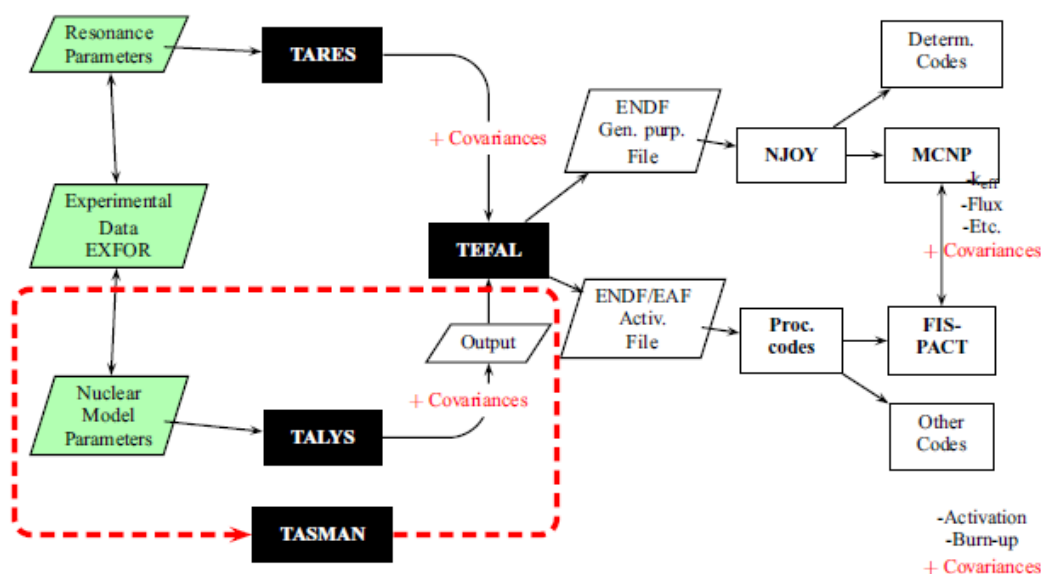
Resonance Parameters

TARES

Determ. Codes

+ Covariances

ENDF Gen. purp. File

NJOY

MCNP

-$k_{eff}$
-Flux
-Etc.

Experimental Data EXFOR

TEFAL

+ Covariances

ENDF/EAF Activ. File

Proc. codes

FIS-PACT

Output

+ Covariances

Nuclear Model Parameters

TALYS

Other Codes

TASMAN

-Activation
-Burn-up
+ Covariances